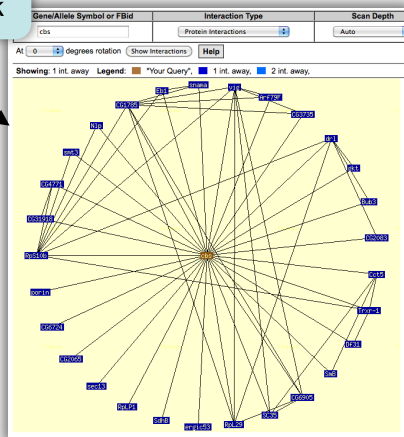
k

| Gene/Allele Symbol or FBid | Interaction Type | Scan Depth |
|---|---|---|
| cbs | Protein Interactions | Auto |

At 0 degrees rotation Show Interactions Help

Showing: 1 int. away Legend: "Your Query", 1 int. away, 2 int. away,

Elp1
Snama
Vps1
Hr78F
CG17856
CG3735
Nlp
drl
Rpt1
smt3
Bub3
CG4271
CG31916
CG2083
RpS19b
cbs
Cct5
porin
Trxr-1
CG6724
CG2065
Orc1
sect3
Sw6
RpLP1
CG6905
SdhB
Rpl26
CG30
eIF1S3